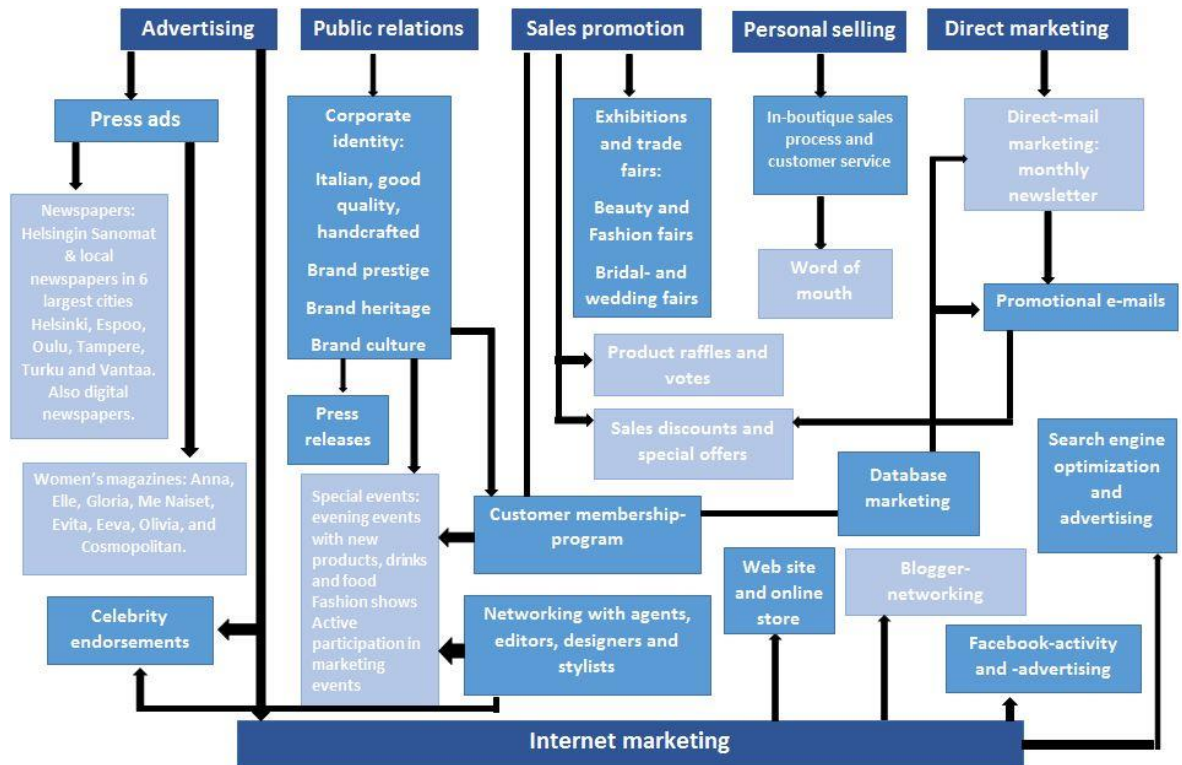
Advertising

Public relations

Sales promotion

Personal selling

Direct marketing

Press ads

Newspapers: Helsingin Sanomat & local newspapers in 6 largest cities Helsinki, Espoo, Oulu, Tampere, Turku and Vantaa. Also digital newspapers.

Women's magazines: Anna, Elle, Gloria, Me Naiset, Evita, Eeva, Olivia, and Cosmopolitan.

Celebrity endorsements

Corporate identity:

Italian, good quality, handcrafted

Brand prestige

Brand heritage

Brand culture

Press releases

Special events: evening events with new products, drinks and food Fashion shows Active participation in marketing events

Exhibitions and trade fairs:

Beauty and Fashion fairs

Bridal- and wedding fairs

Product raffles and votes

Sales discounts and special offers

Customer membership-program

Networking with agents, editors, designers and stylists

In-boutique sales process and customer service

Word of mouth

Direct-mail marketing: monthly newsletter

Promotional e-mails

Database marketing

Search engine optimization and advertising

Web site and online store

Blogger-networking

Facebook-activity and -advertising

Internet marketing